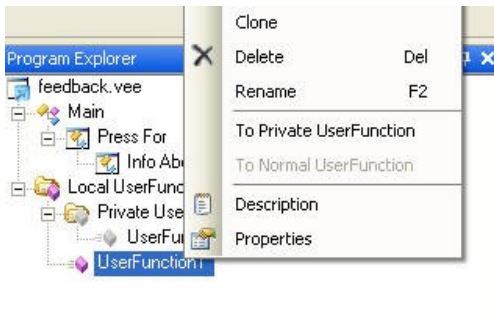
Program Explorer

feedback.vee

Main

Press For

Info Abo

Local UserFunc

Private Use

UserFur

UserFunction1

Clone

Delete Del

Rename F2

To Private UserFunction

To Normal UserFunction

Description

Properties